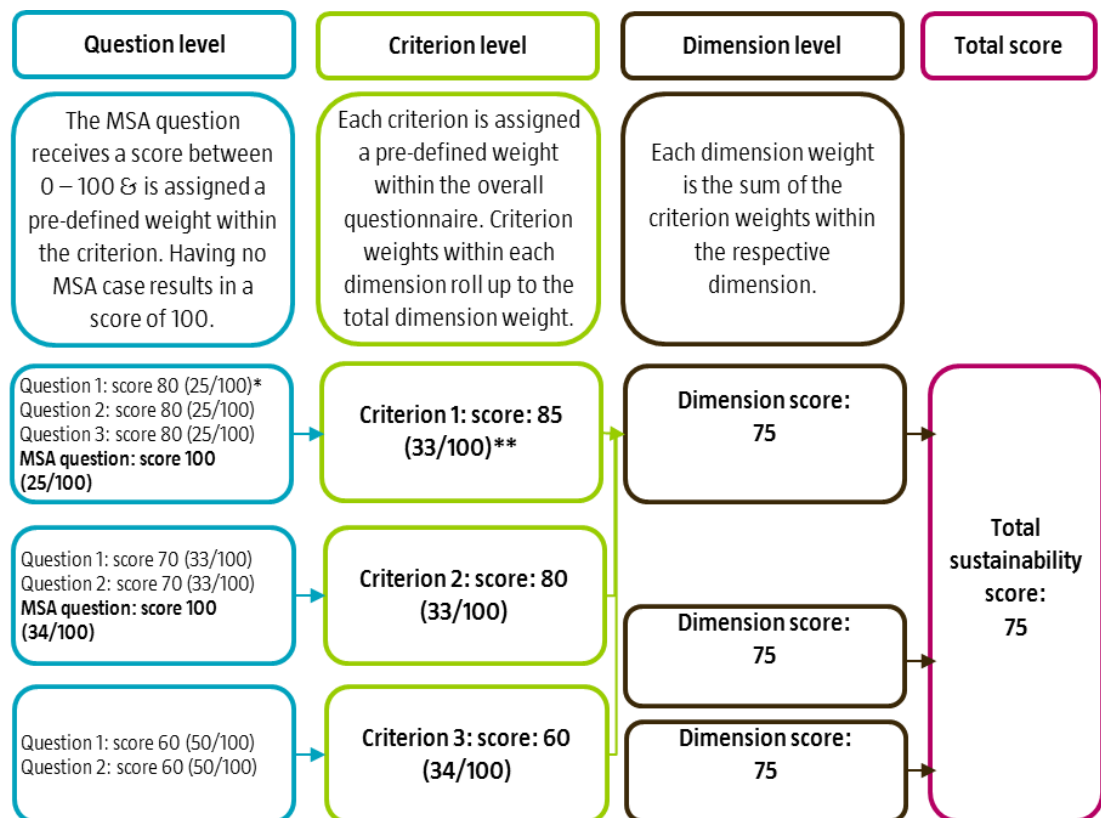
Question level

Criterion level

Dimension level

Total score

The MSA question receives a score between 0 – 100 & is assigned a pre-defined weight within the criterion. Having no MSA case results in a score of 100.

Each criterion is assigned a pre-defined weight within the overall questionnaire. Criterion weights within each dimension roll up to the total dimension weight.

Each dimension weight is the sum of the criterion weights within the respective dimension.

Question 1: score 80 (25/100)*
Question 2: score 80 (25/100)
Question 3: score 80 (25/100)
MSA question: score 100 (25/100)

Criterion 1: score: 85 (33/100)**

Dimension score: 75

Total sustainability score: 75

Question 1: score 70 (33/100)
Question 2: score 70 (33/100)
MSA question: score 100 (34/100)

Criterion 2: score: 80 (33/100)

Dimension score: 75

Question 1: score 60 (50/100)
Question 2: score 60 (50/100)

Criterion 3: score: 60 (34/100)

Dimension score: 75